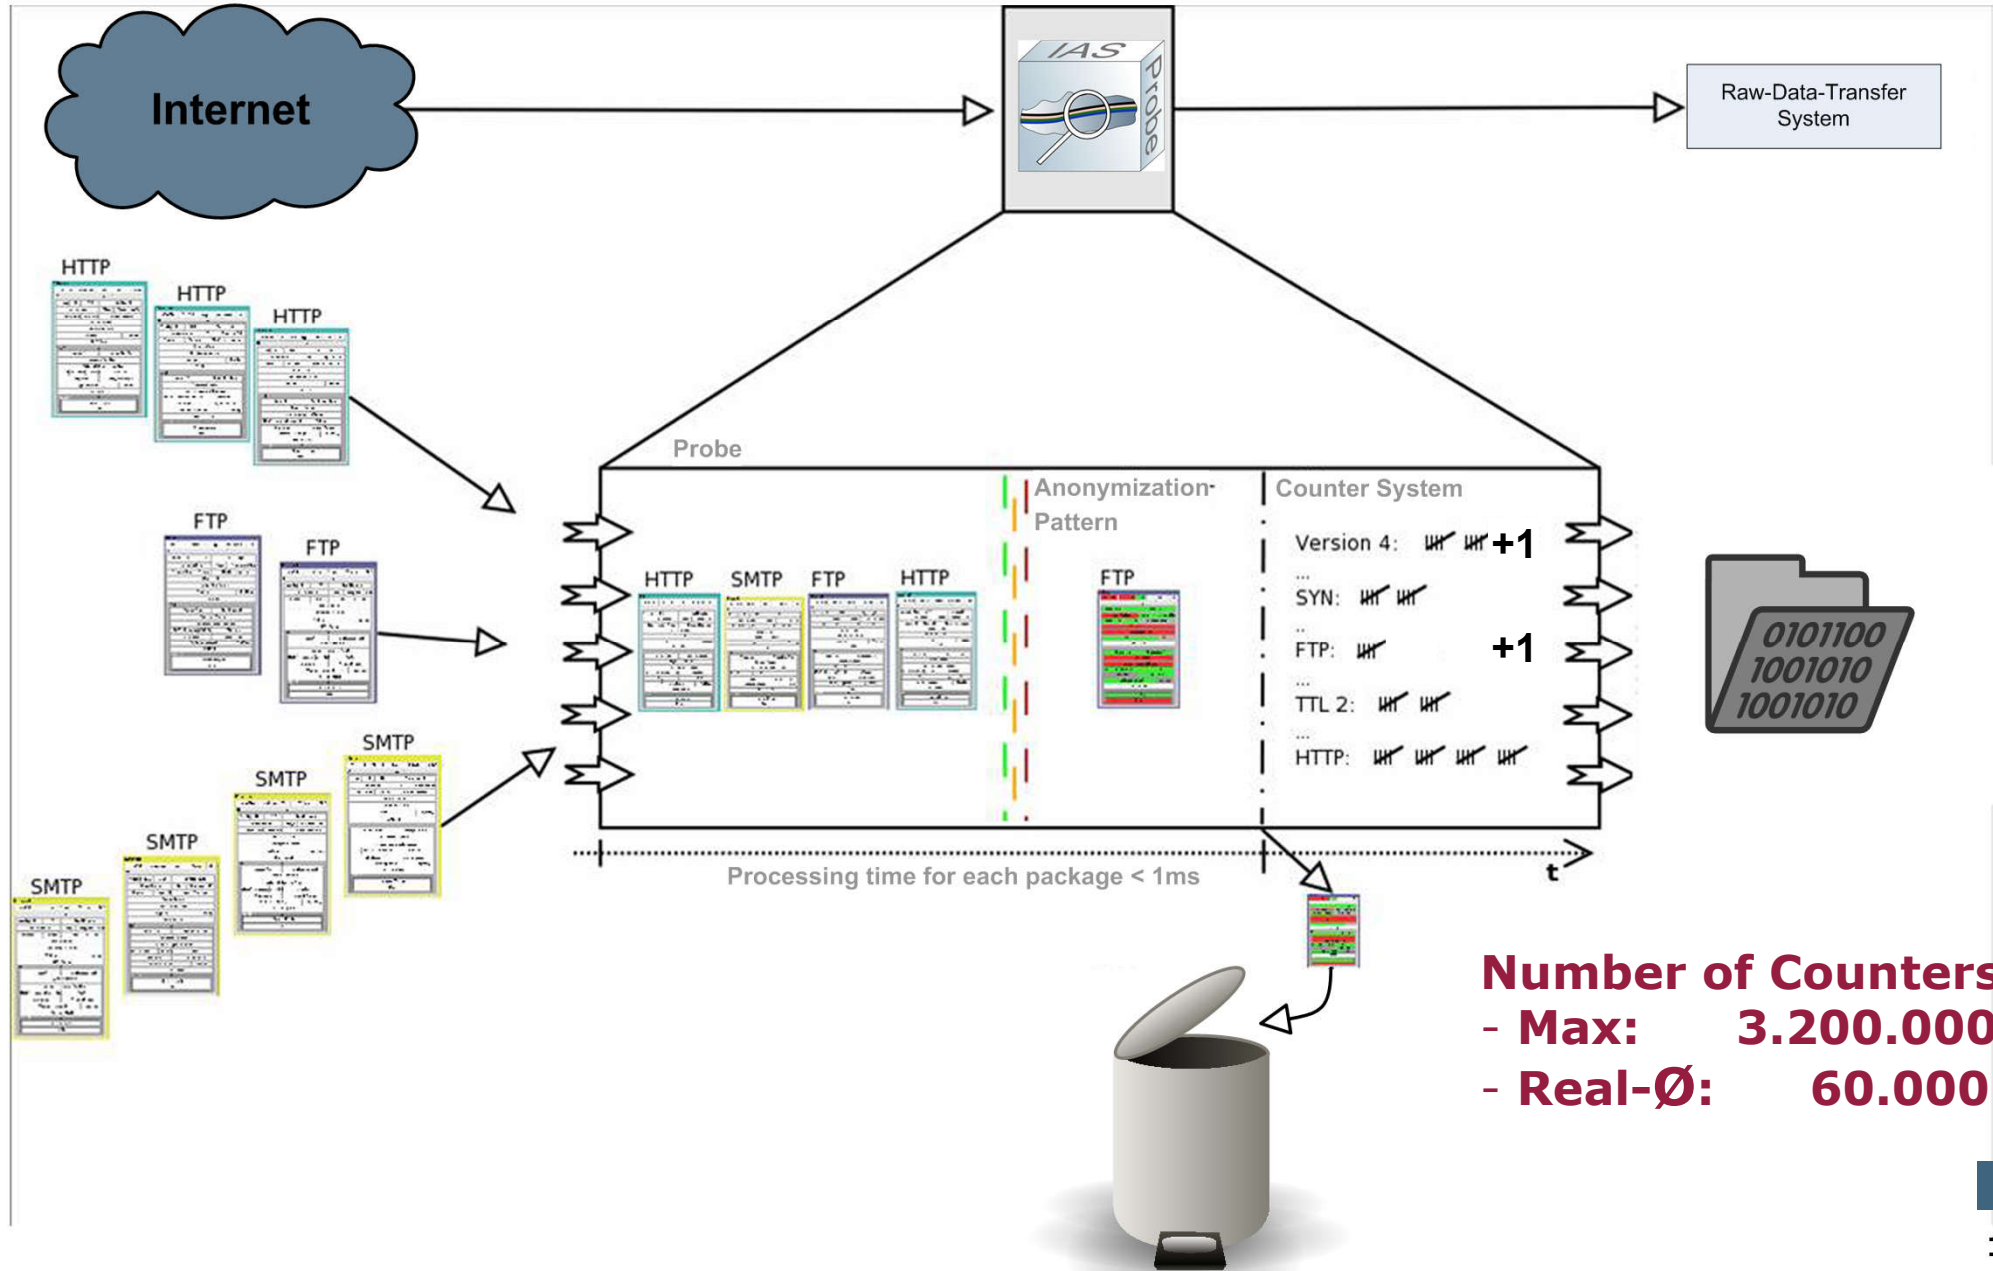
Internet

IAS Probe

Raw-Data-Transfer System

HTTP HTTP HTTP

FTP FTP

SMTP SMTP SMTP SMTP

Probe

HTTP SMTP FTP HTTP

Anonymization-Pattern

FTP

Counter System

Version 4: +1

...

SYN:

..

FTP: +1

...

TTL 2:

...

HTTP:

Processing time for each package < 1ms

t

0101100
1001010
1001010

Number of Counters
- Max: 3.200.000
- Real-Ø: 60.000